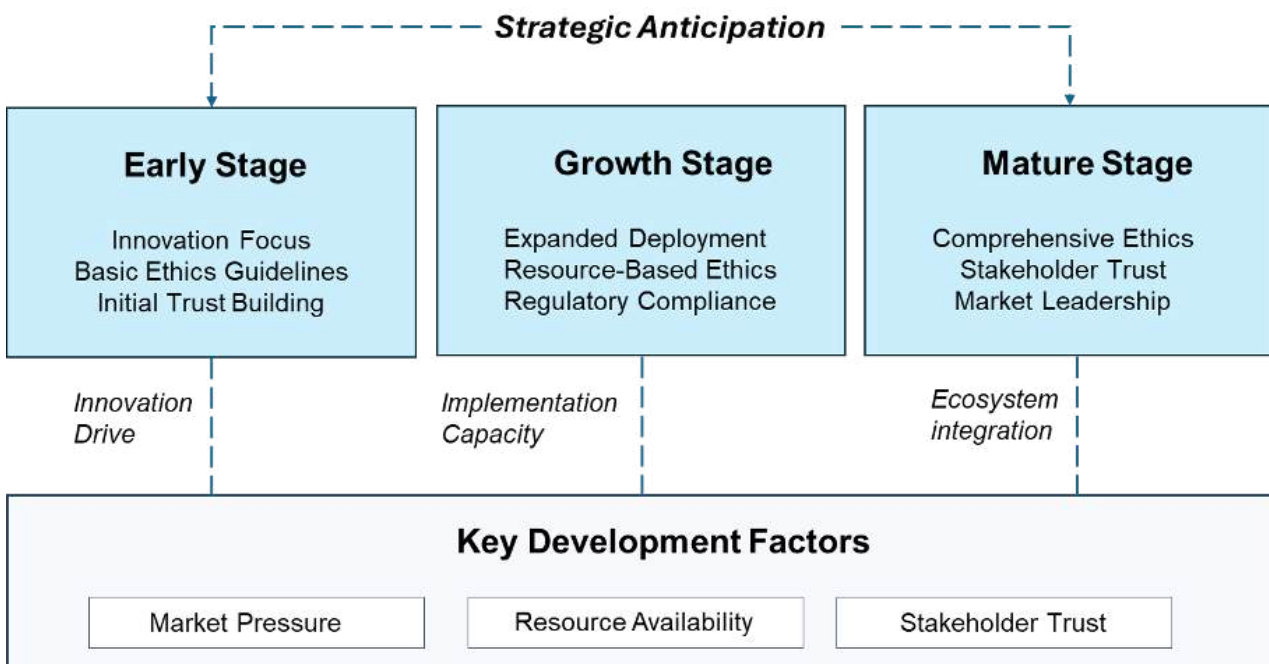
Strategic Anticipation

Early Stage

Innovation Focus
Basic Ethics Guidelines
Initial Trust Building

Growth Stage

Expanded Deployment
Resource-Based Ethics
Regulatory Compliance

Mature Stage

Comprehensive Ethics
Stakeholder Trust
Market Leadership

Innovation Drive

Implementation Capacity

Ecosystem integration

Key Development Factors

Market Pressure

Resource Availability

Stakeholder Trust